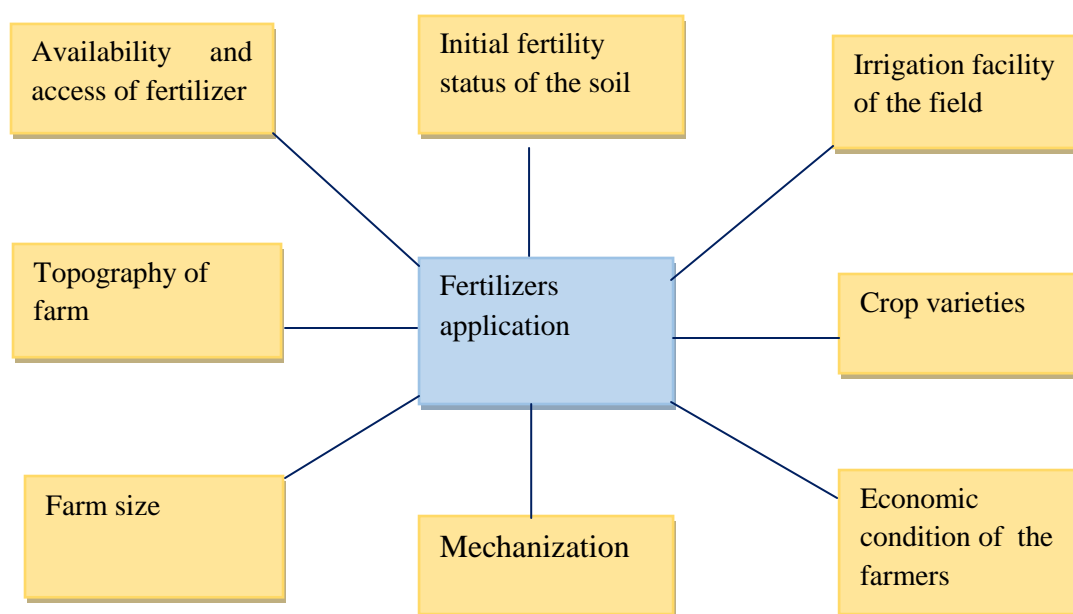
Availability and access of fertilizer

Initial fertility status of the soil

Irrigation facility of the field

Topography of farm

Fertilizers application

Crop varieties

Farm size

Mechanization

Economic condition of the farmers